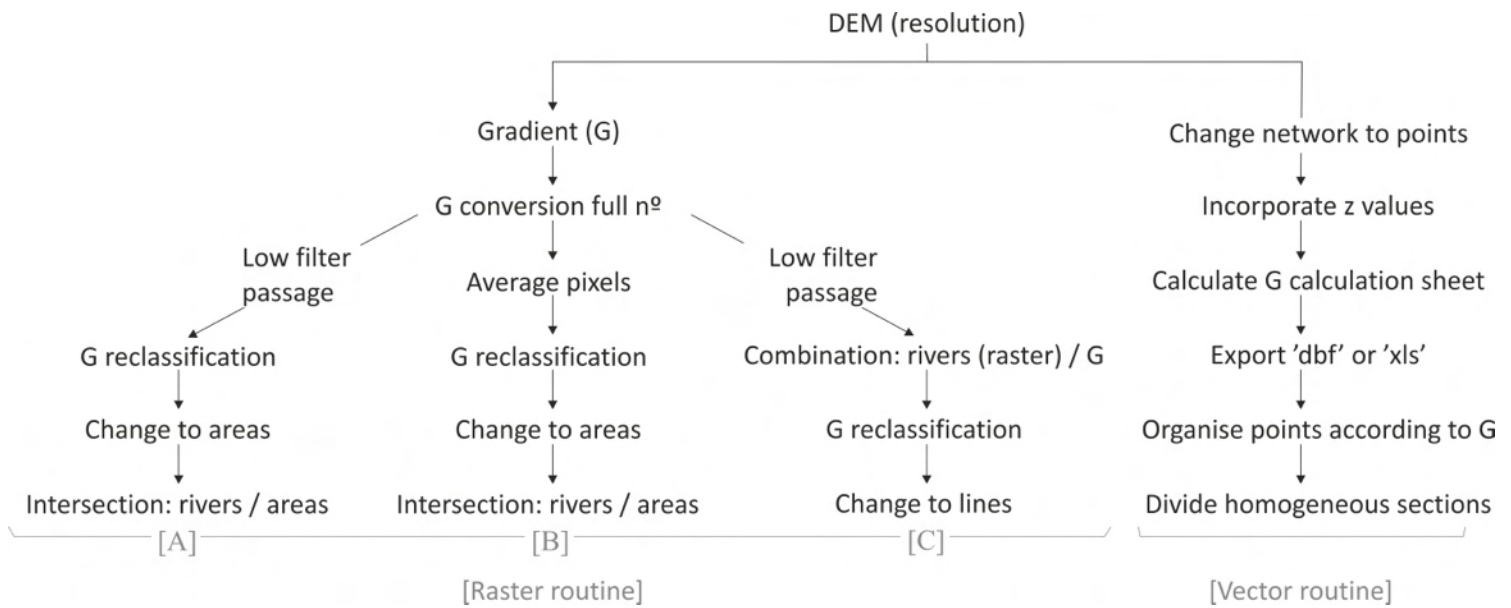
DEM (resolution)

Gradient (G)

G conversion full nº

Low filter passage

Average pixels

Low filter passage

G reclassification

Change to areas

Intersection: rivers / areas

G reclassification

Change to areas

Intersection: rivers / areas

Combination: rivers (raster) / G

G reclassification

Change to lines

[A]

[B]

[C]

[Raster routine]

Change network to points

Incorporate z values

Calculate G calculation sheet

Export 'dbf' or 'xls'

Organise points according to G

Divide homogeneous sections

[Vector routine]